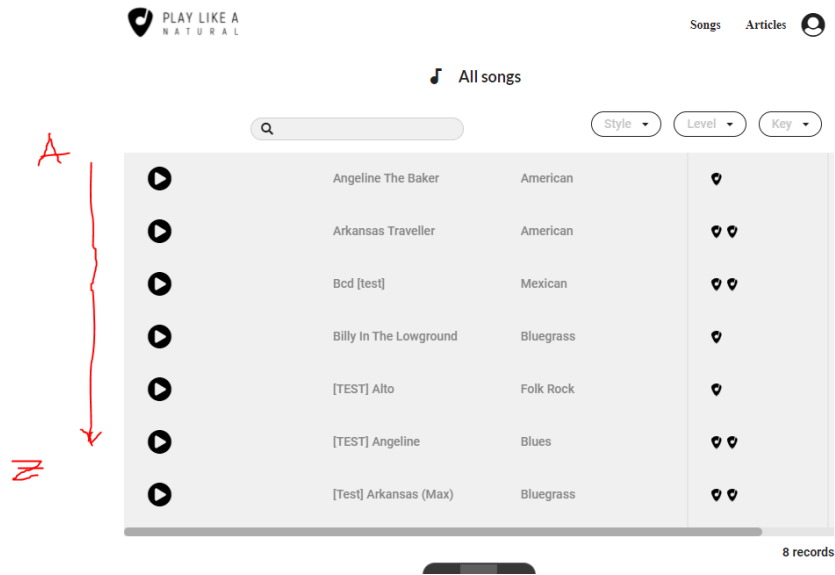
PLAY LIKE A NATURAL

Songs Articles

All songs

Style Level Key

A

| | | | |
|---|---|---|---|
| | Angeline The Baker | American | |
| | Arkansas Traveller | American | |
| | Bcd [test] | Mexican | |
| | Billy In The Lowground | Bluegrass | |
| | [TEST] Alto | Folk Rock | |
| | [TEST] Angeline | Blues | |
| | [Test] Arkansas (Max) | Bluegrass | |

Z

8 records